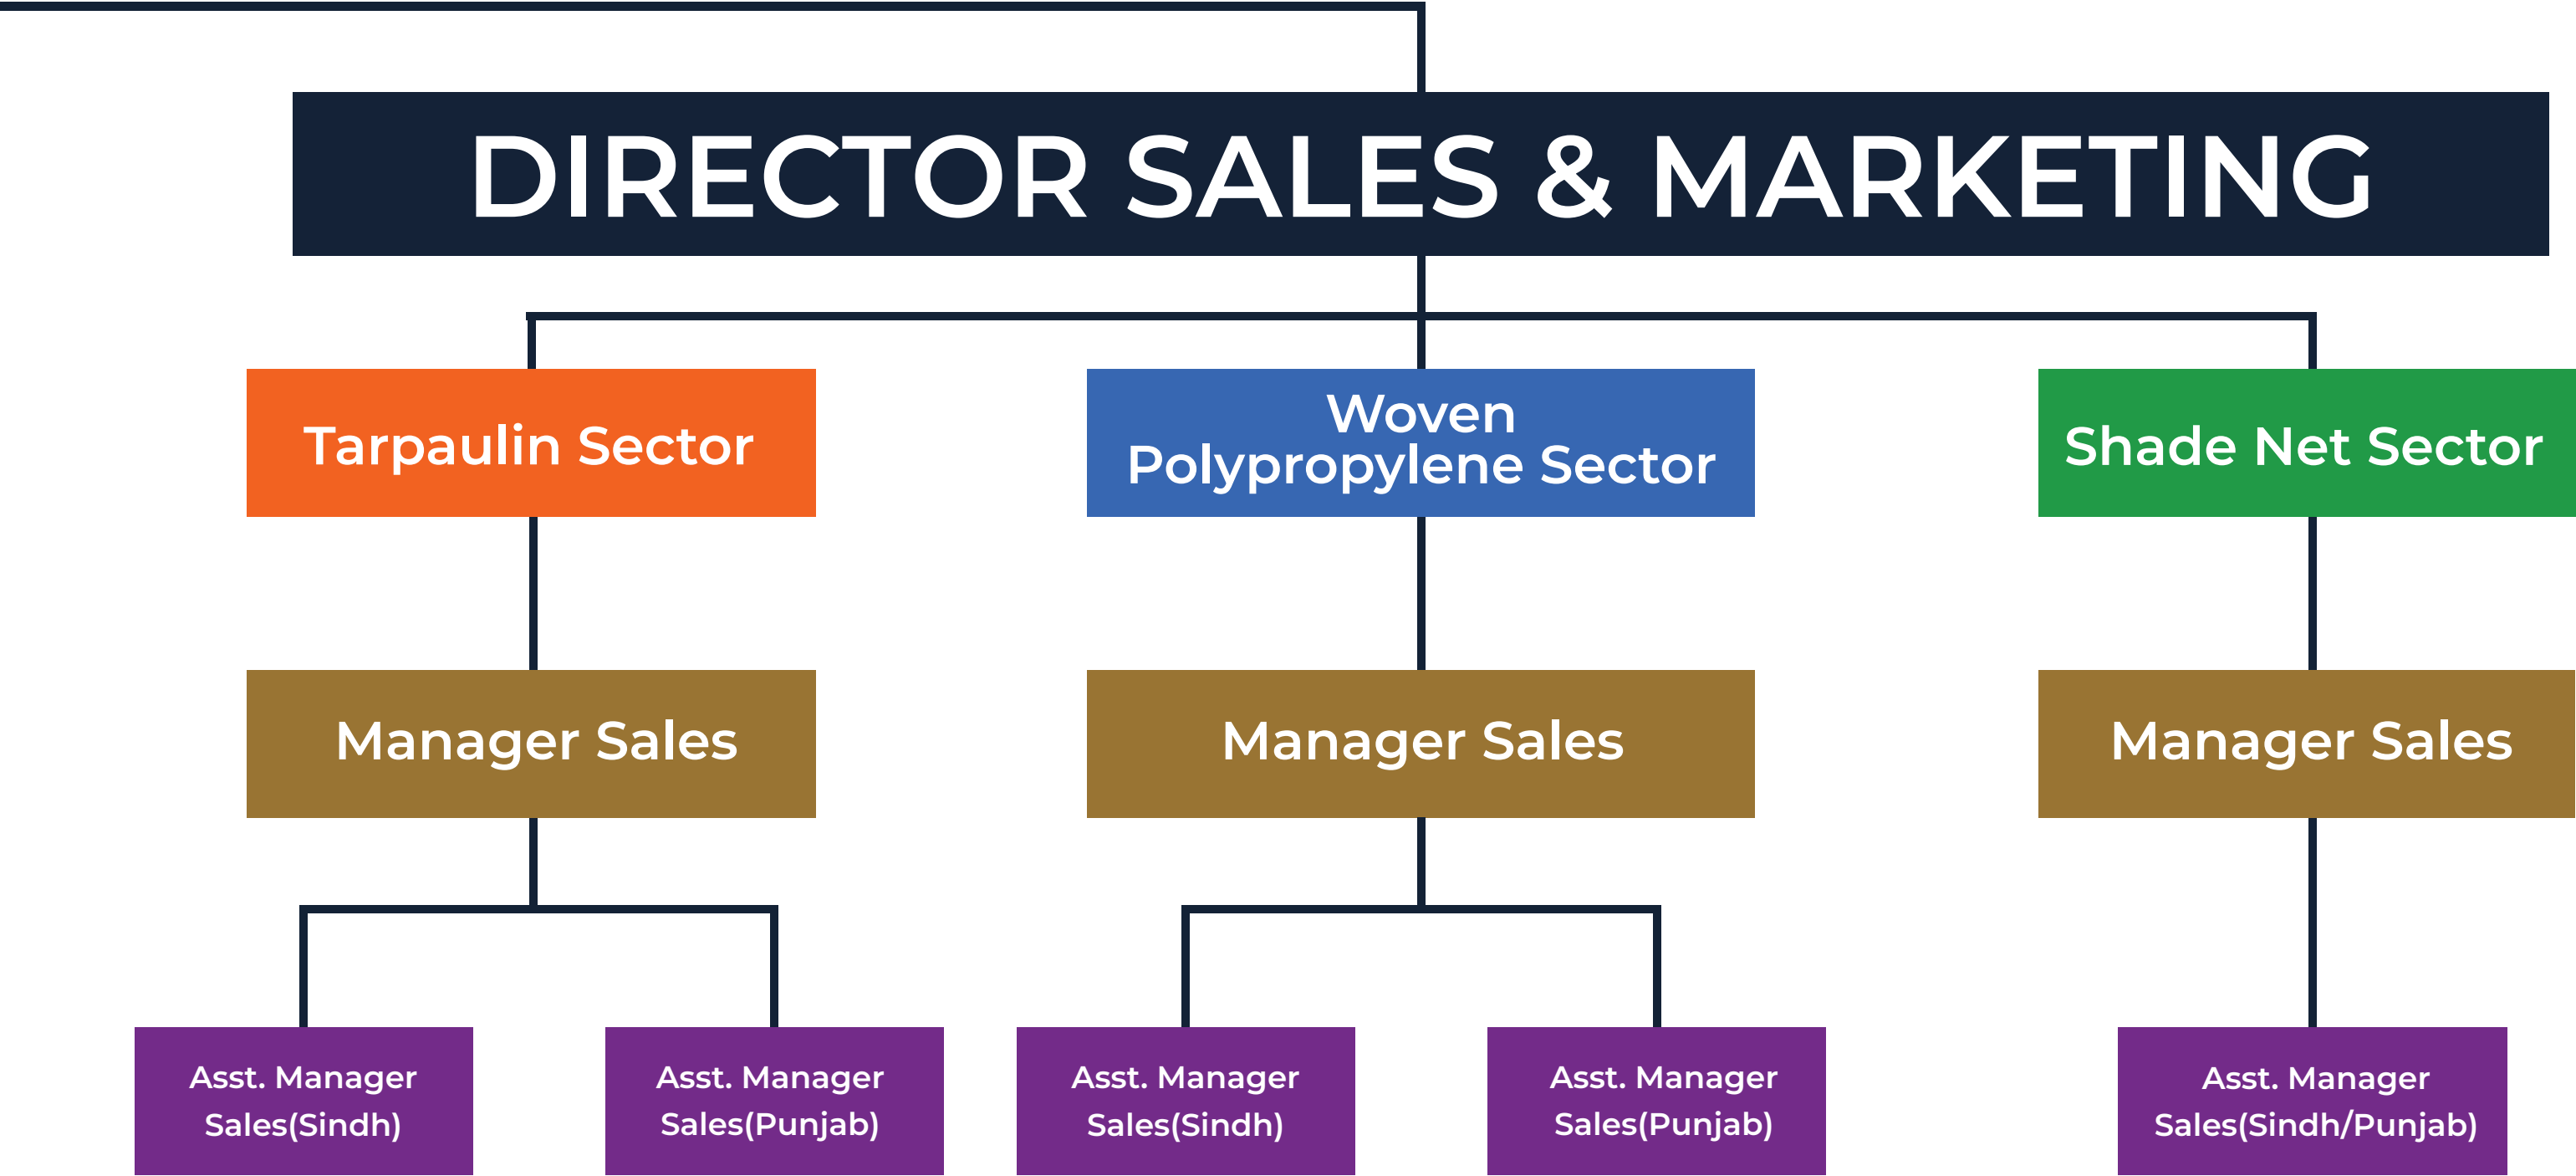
DIRECTOR SALES & MARKETING

Tarpaulin Sector

Woven Polypropylene Sector

Shade Net Sector

Manager Sales

Manager Sales

Manager Sales

Asst. Manager Sales(Sindh)

Asst. Manager Sales(Punjab)

Asst. Manager Sales(Sindh)

Asst. Manager Sales(Punjab)

Asst. Manager Sales(Sindh/Punjab)